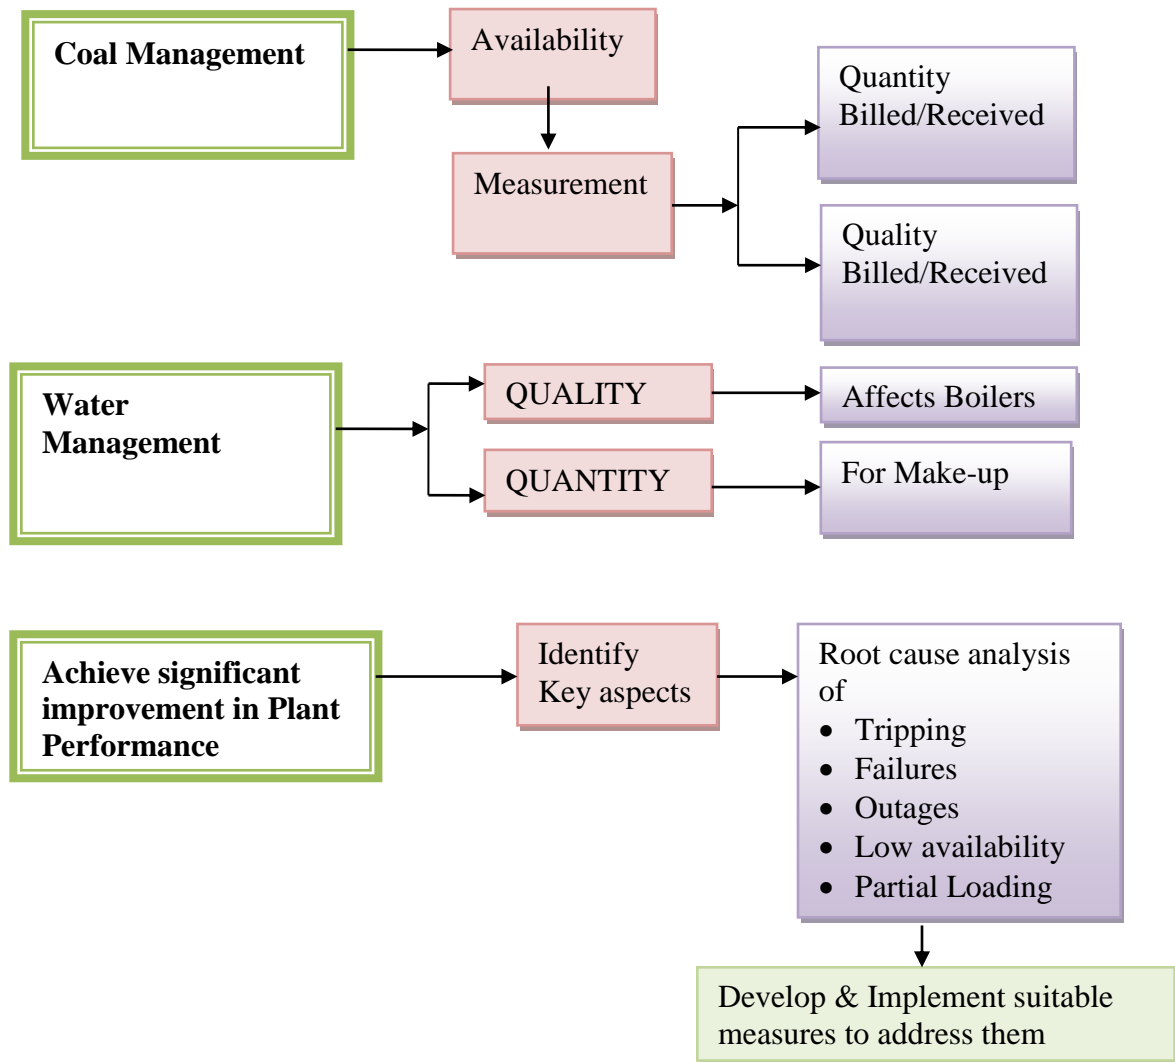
Coal Management

Availability

Measurement

Quantity Billed/Received

Quality Billed/Received

Water Management

QUALITY

Affects Boilers

QUANTITY

For Make-up

Achieve significant improvement in Plant Performance

Identify Key aspects

Root cause analysis of

- Tripping
- Failures
- Outages
- Low availability
- Partial Loading

Develop & Implement suitable measures to address them